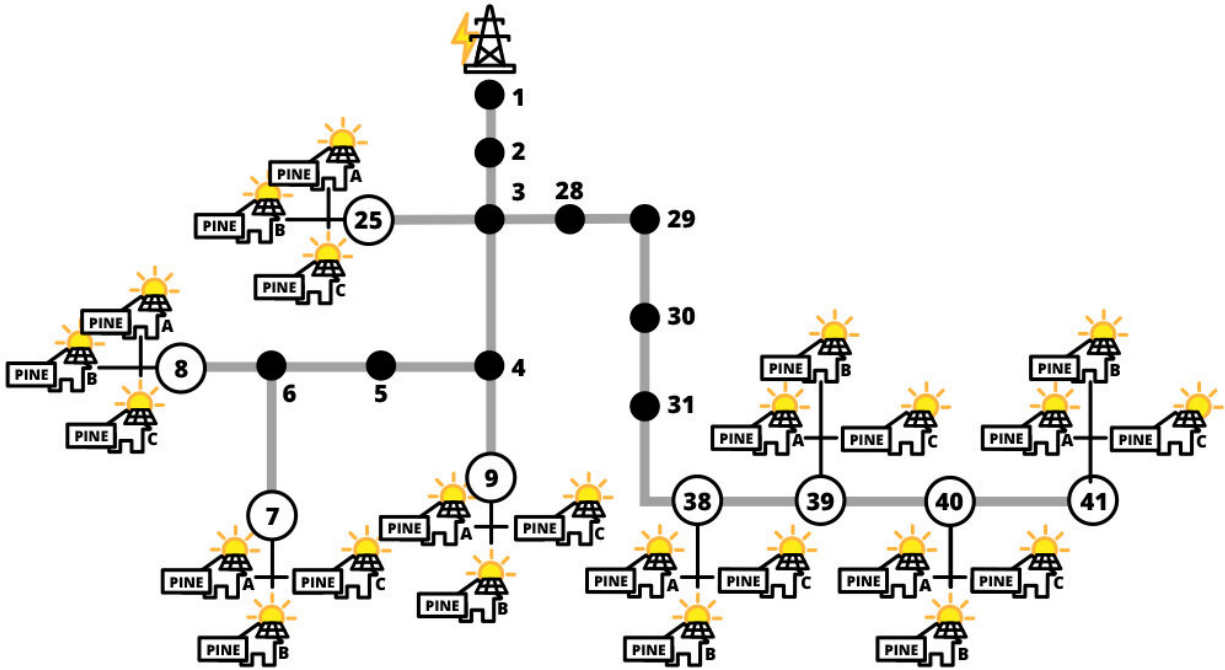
1
2
3
28
29
PINE A
PINE B
25
PINE C
PINE A
PINE B
8
PINE C
6
5
4
30
31
PINE B
PINE A
PINE C
PINE B
PINE A
PINE C
9
PINE A
PINE C
PINE B
7
PINE A
PINE C
PINE B
38
39
40
41
PINE A
PINE C
PINE B
PINE A
PINE C
PINE B